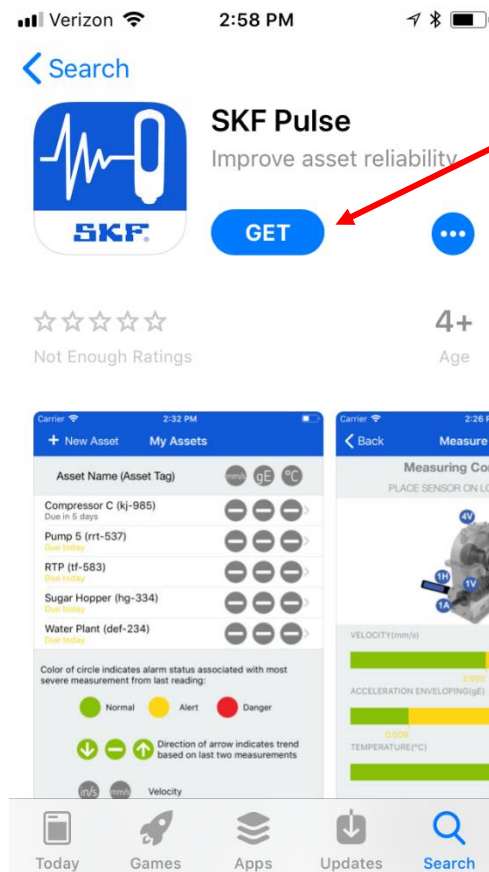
Verizon 2:58 PM

< Search

SKF

SKF Pulse

Improve asset reliability

GET

•••

☆☆☆☆☆

Not Enough Ratings

4+

Age

Carrier 2:32 PM

+ New Asset My Assets

Asset Name (Asset Tag) mm/s gE °C

Compressor C (kj-985)
Due in 5 days

Pump 5 (rrt-537)
Due today

RTP (tf-583)
Due today

Sugar Hopper (hg-334)
Due today

Water Plant (def-234)
Due today

Color of circle indicates alarm status associated with most severe measurement from last reading:

Normal Alert Danger

Direction of arrow indicates trend based on last two measurements

in/s mm/s Velocity

Carrier 2:26

< Back Measure

Measuring Co

PLACE SENSOR ON L

4V

1H 1V

1A

VELOCITY(mm/s)

2.800

ACCELERATION ENVELOPING(gE)

0.009

TEMPERATURE(°C)

Today Games Apps Updates Search